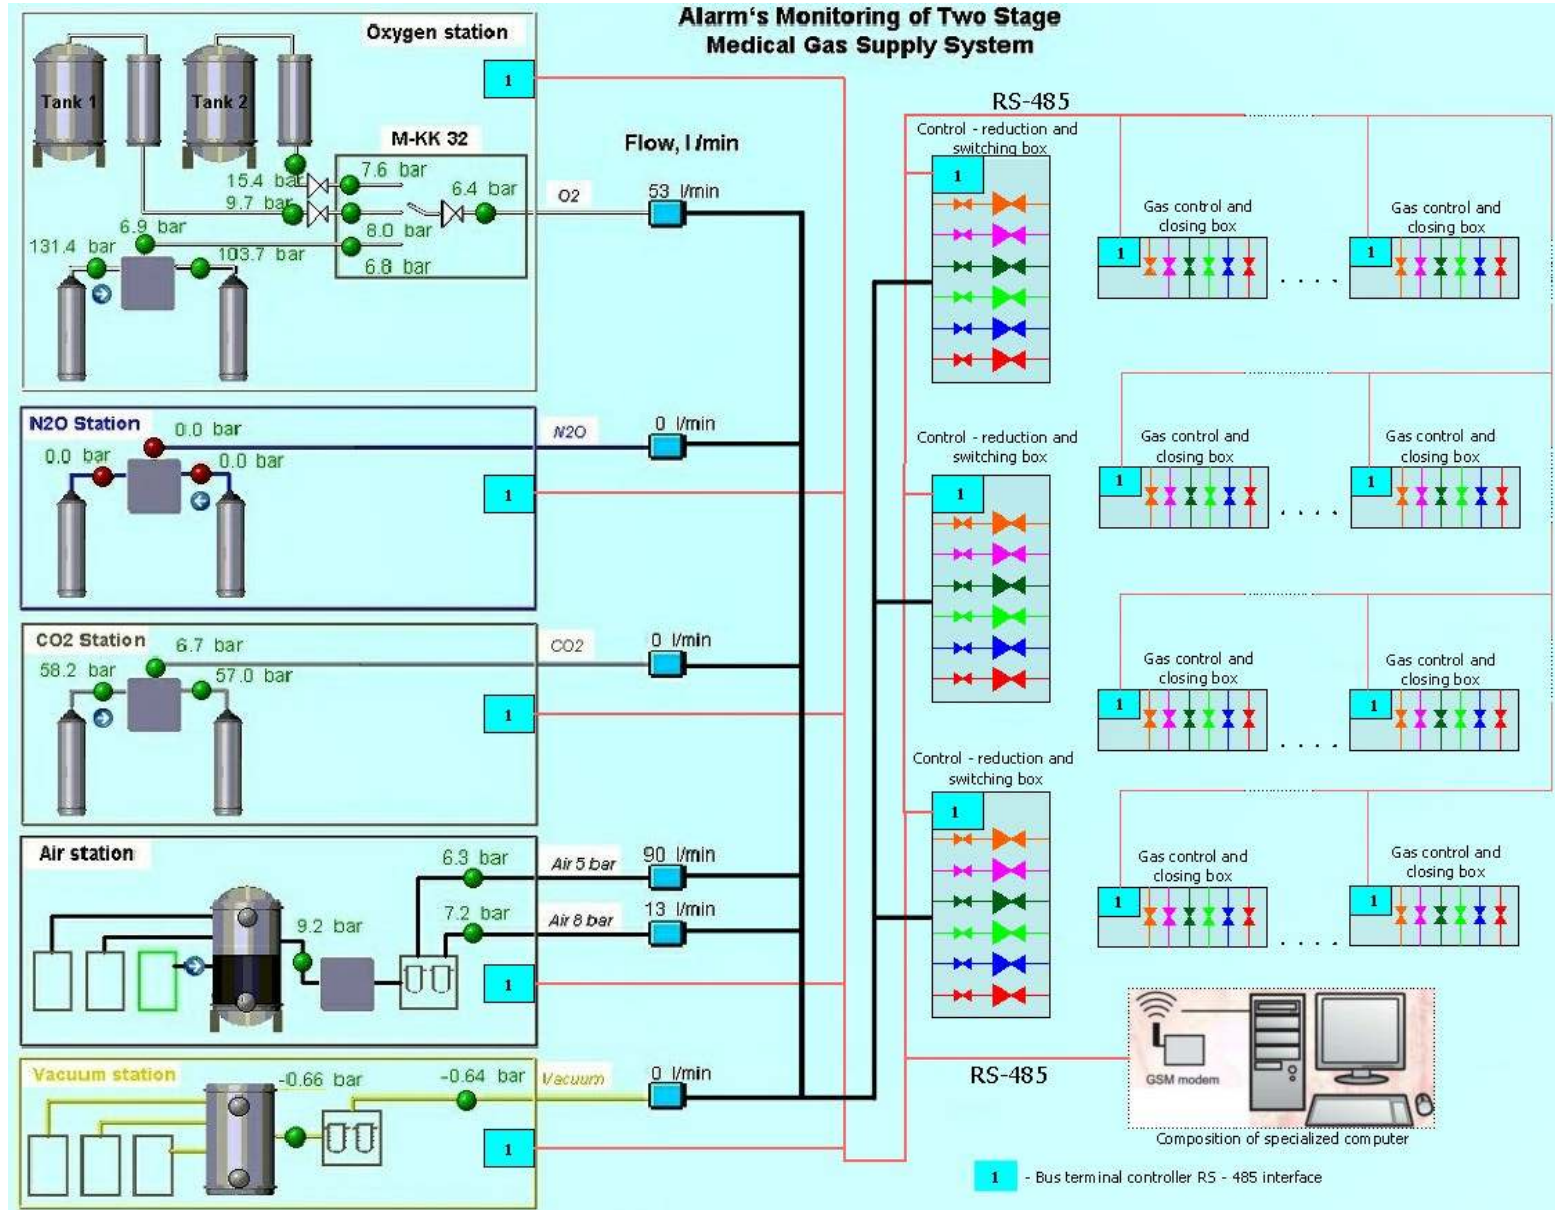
Alarm's Monitoring of Two Stage
Medical Gas Supply System

Oxygen station

Tank 1

Tank 2

1

M-KK 32

Flow, l /min

15.4 bar

7.6 bar

9.7 bar

6.4 bar

O2

53 l/min

6.9 bar

8.0 bar

131.4 bar

103.7 bar

6.8 bar

RS-485

Control - reduction and switching box

1

Gas control and closing box

1

. . . .

Gas control and closing box

1

N2O Station

0.0 bar

N2O

0 l/min

0.0 bar

0.0 bar

1

Control - reduction and switching box

1

Gas control and closing box

1

. . . .

Gas control and closing box

1

CO2 Station

6.7 bar

CO2

0 l/min

58.2 bar

57.0 bar

1

Gas control and closing box

1

. . . .

Gas control and closing box

1

Control - reduction and switching box

1

Air station

6.3 bar

Air 5 bar

90 l/min

7.2 bar

Air 8 bar

13 l/min

9.2 bar

1

Gas control and closing box

1

. . . .

Gas control and closing box

1

Vacuum station

-0.66 bar

-0.64 bar

Vacuum

0 l/min

1

RS-485

GSM modem

Composition of specialized computer

1 - Bus terminal controller RS - 485 interface